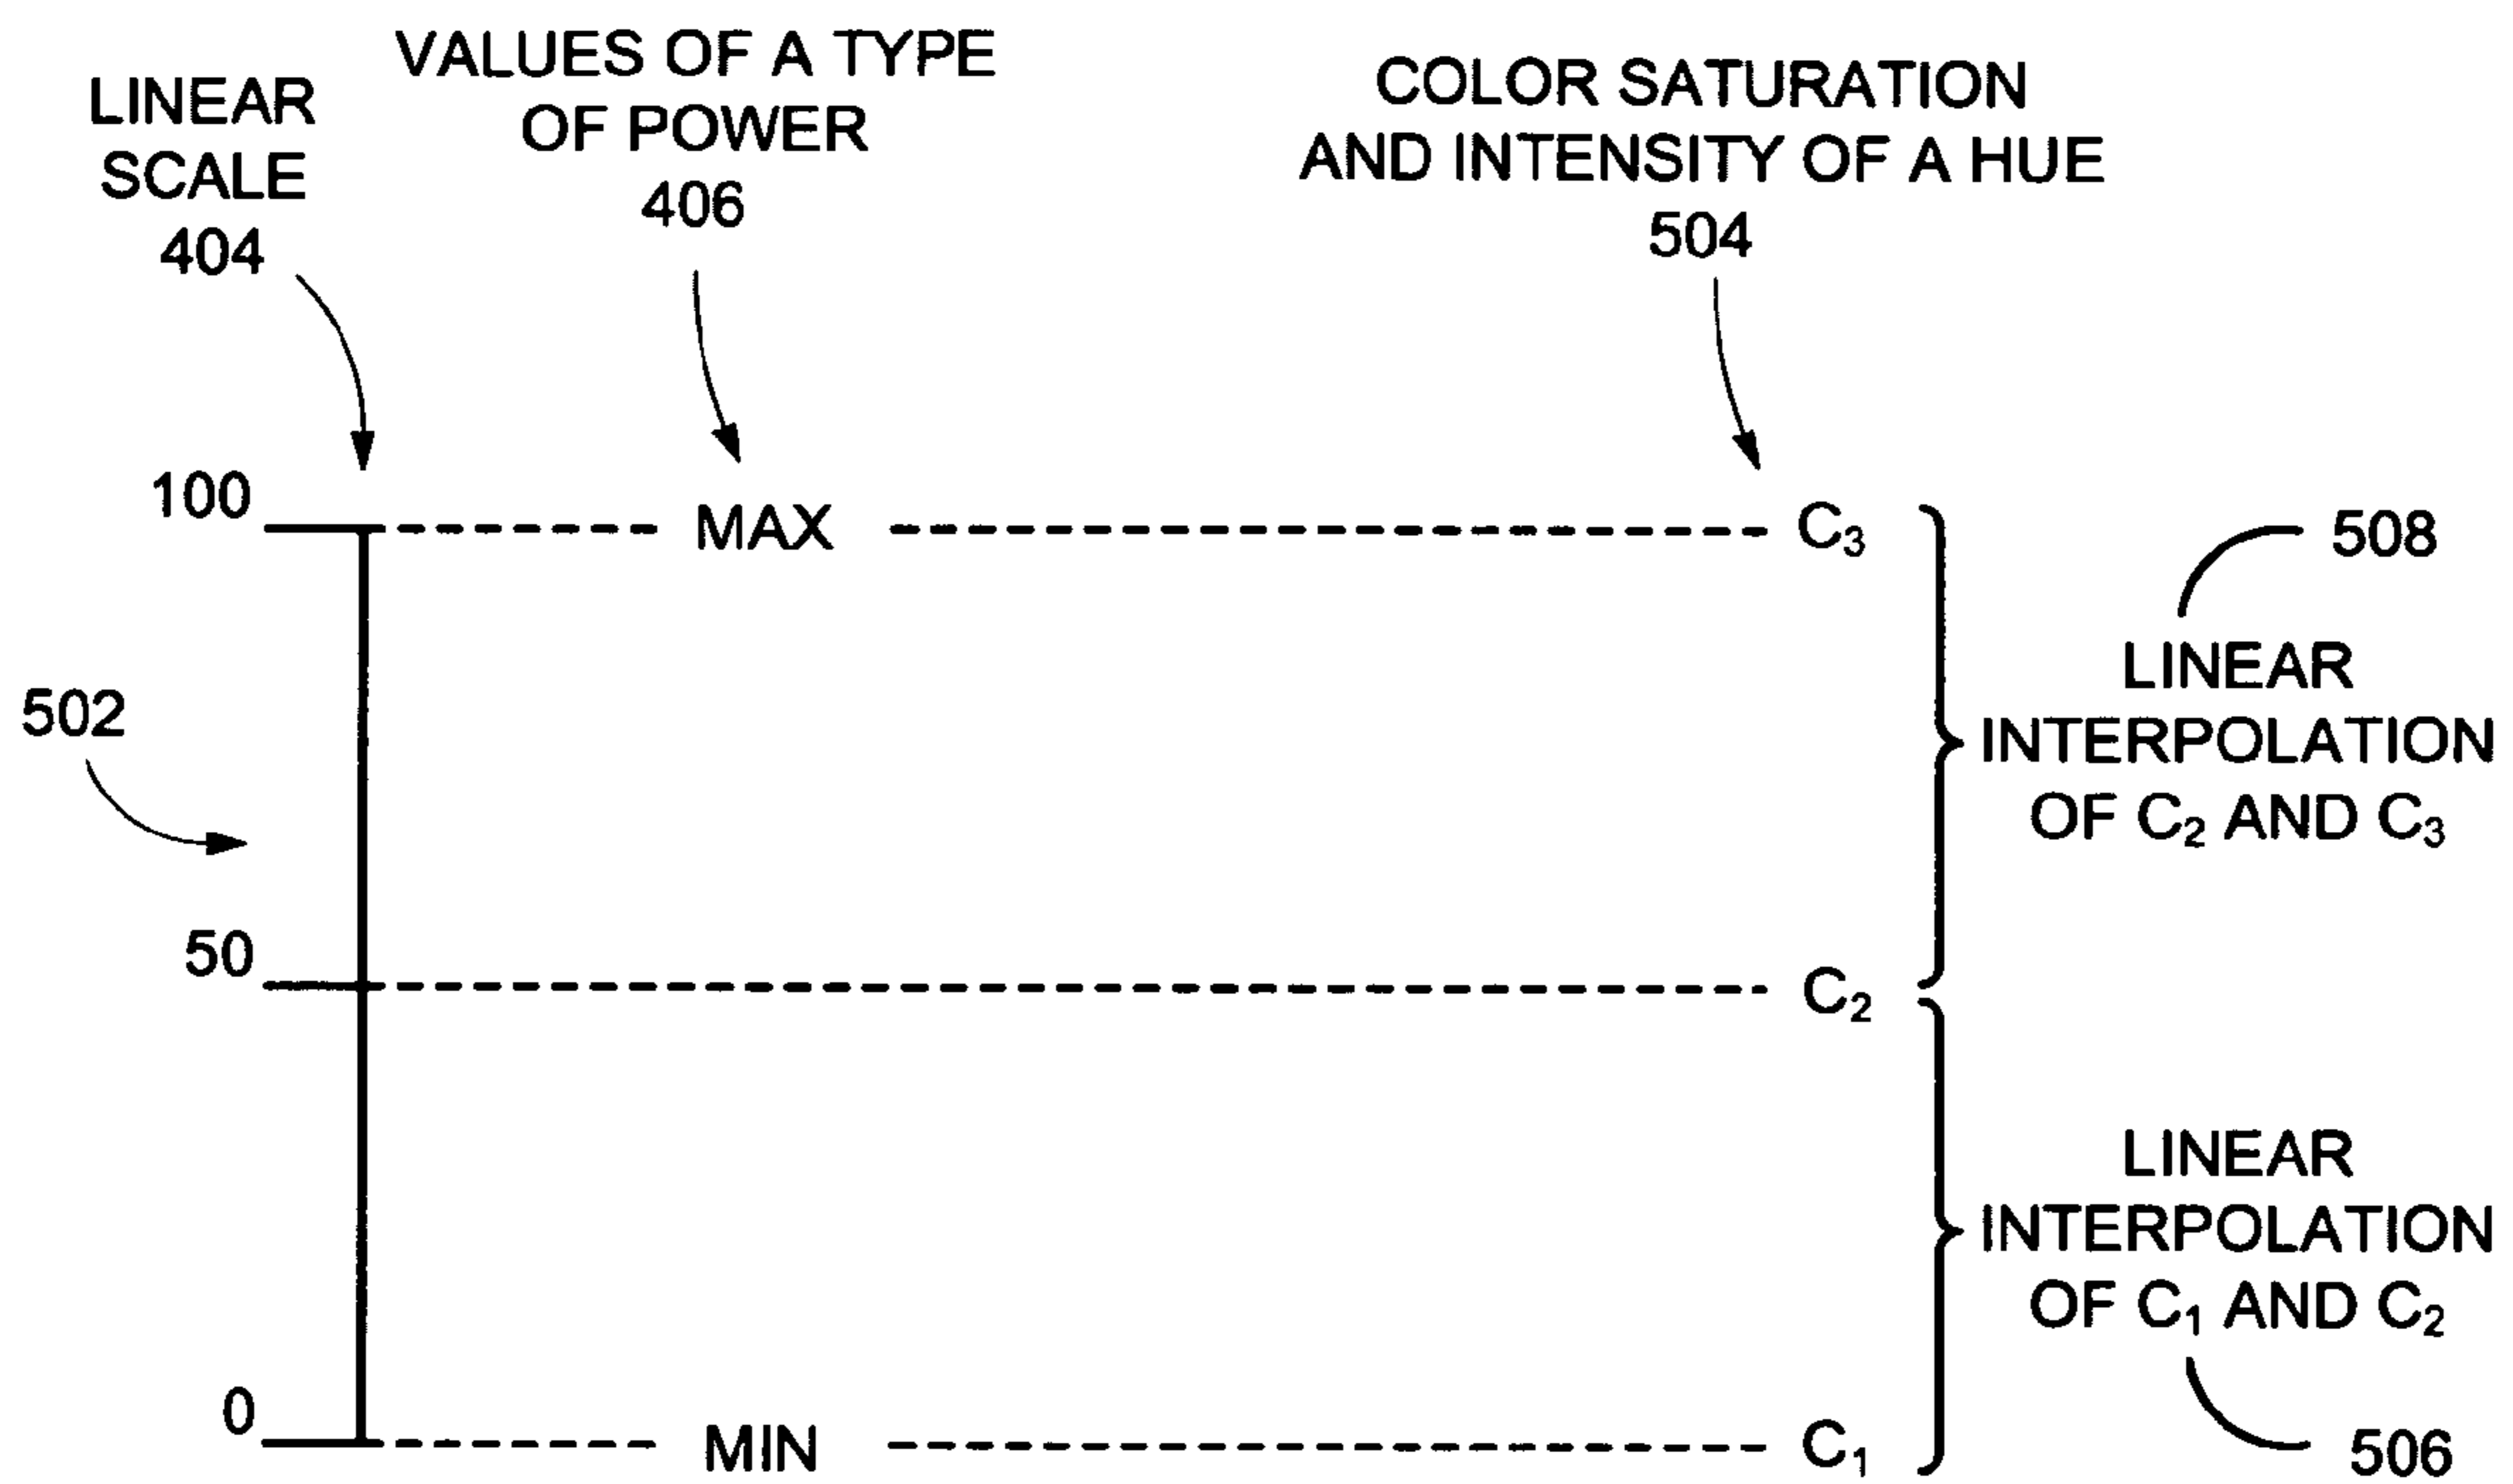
LINEAR SCALE 404

VALUES OF A TYPE OF POWER 406

COLOR SATURATION AND INTENSITY OF A HUE 504

100

MAX

$C_3$

508

LINEAR INTERPOLATION OF $C_2$ AND $C_3$

502

50

$C_2$

LINEAR INTERPOLATION OF $C_1$ AND $C_2$

0

MIN

$C_1$

506